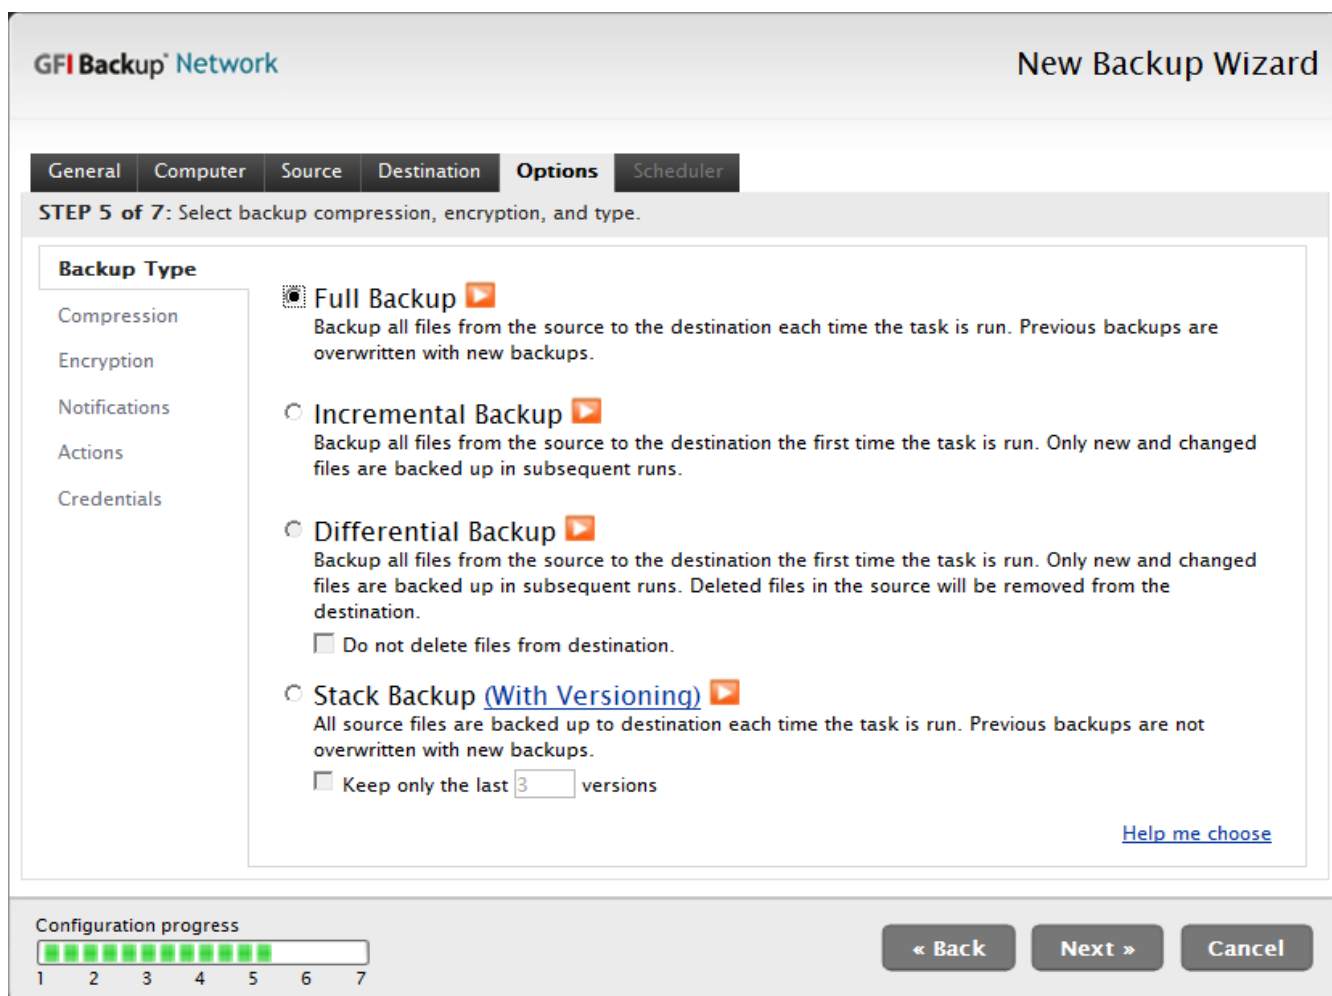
GFI Backup® Network

New Backup Wizard

General Computer Source Destination Options Scheduler

STEP 5 of 7: Select backup compression, encryption, and type.

Backup Type
Compression
Encryption
Notifications
Actions
Credentials

Full Backup
Backup all files from the source to the destination each time the task is run. Previous backups are overwritten with new backups.

Incremental Backup
Backup all files from the source to the destination the first time the task is run. Only new and changed files are backed up in subsequent runs.

Differential Backup
Backup all files from the source to the destination the first time the task is run. Only new and changed files are backed up in subsequent runs. Deleted files in the source will be removed from the destination.

Do not delete files from destination.

Stack Backup (With Versioning)
All source files are backed up to destination each time the task is run. Previous backups are not overwritten with new backups.

Keep only the last 3 versions

Help me choose

Configuration progress
1 2 3 4 5 6 7

« Back Next » Cancel